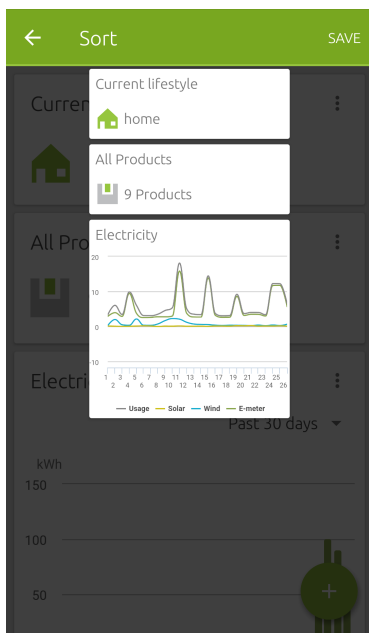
Sort
SAVE

Current lifestyle
home

All Products
9 Products

Electricity
20
10
0
-10
1 2 3 4 5 6 7 8 9 10 11 12 13 14 15 16 17 18 19 20 21 22 23 24 25 26
Usage Solar Wind E-meter

Curren
All Pro
Electri
Past 30 days
kWh
150
100
50
+